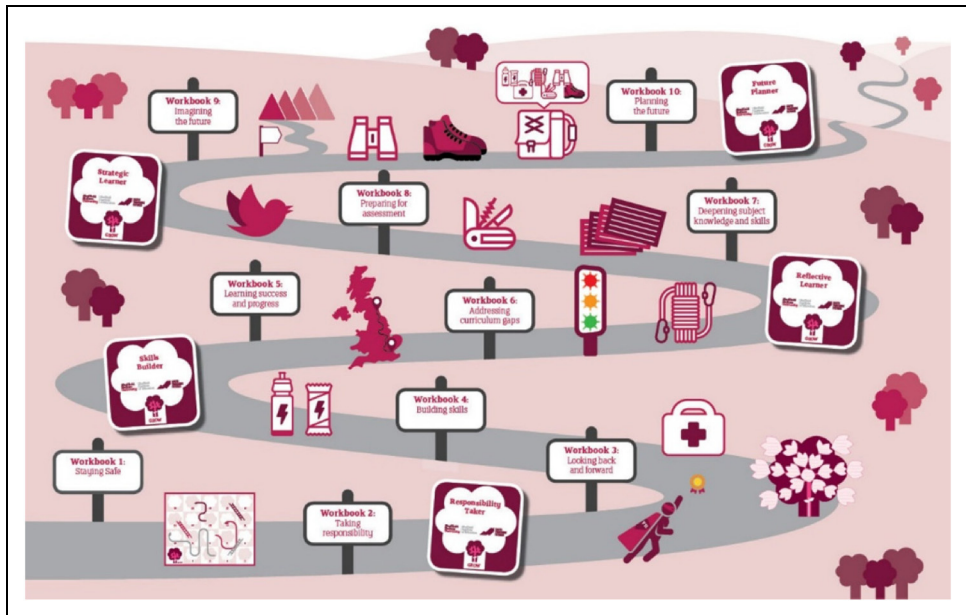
Workbook 9: Imagining the future

Workbook 10: Planning the future

Future Planner

Strategic Learner

Workbook 8: Preparing for assessment

Workbook 7: Deepening subject knowledge and skills

Workbook 5: Learning success and progress

Workbook 6: Addressing curriculum gaps

Reflective Learner

Skills Builder

Workbook 4: Building skills

Workbook 1: Staying Safe

Workbook 3: Looking back and forward

Workbook 2: Taking responsibility

Responsibility Taker